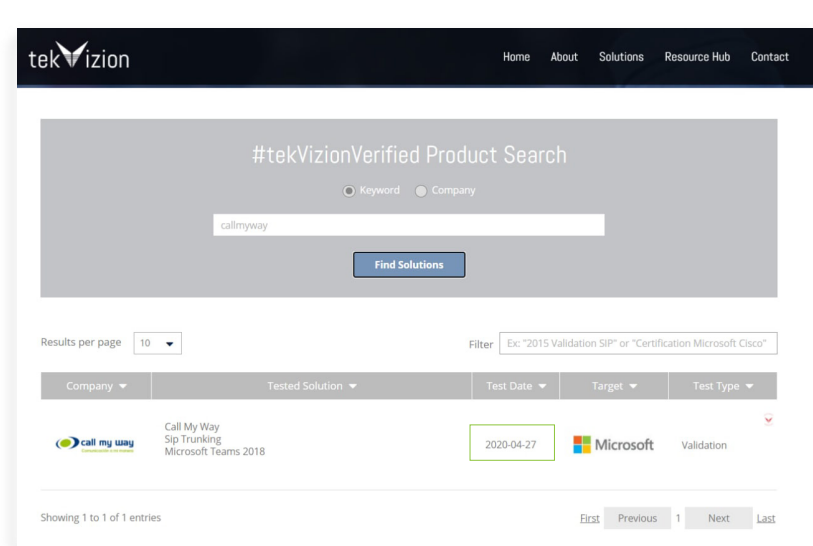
tekVizion

Home About Solutions Resource Hub Contact

#tekVizionVerified Product Search

Keyword Company

callmyway

Find Solutions

Results per page 10

Filter Ex: "2015 Validation SIP" or "Certification Microsoft Cisco"

| Company | Tested Solution | Test Date | Target | Test Type |
|---|---|---|---|---|
| call my way | Call My Way Sip Trunking Microsoft Teams 2018 | 2020-04-27 | Microsoft | Validation |

Showing 1 to 1 of 1 entries

First Previous 1 Next Last